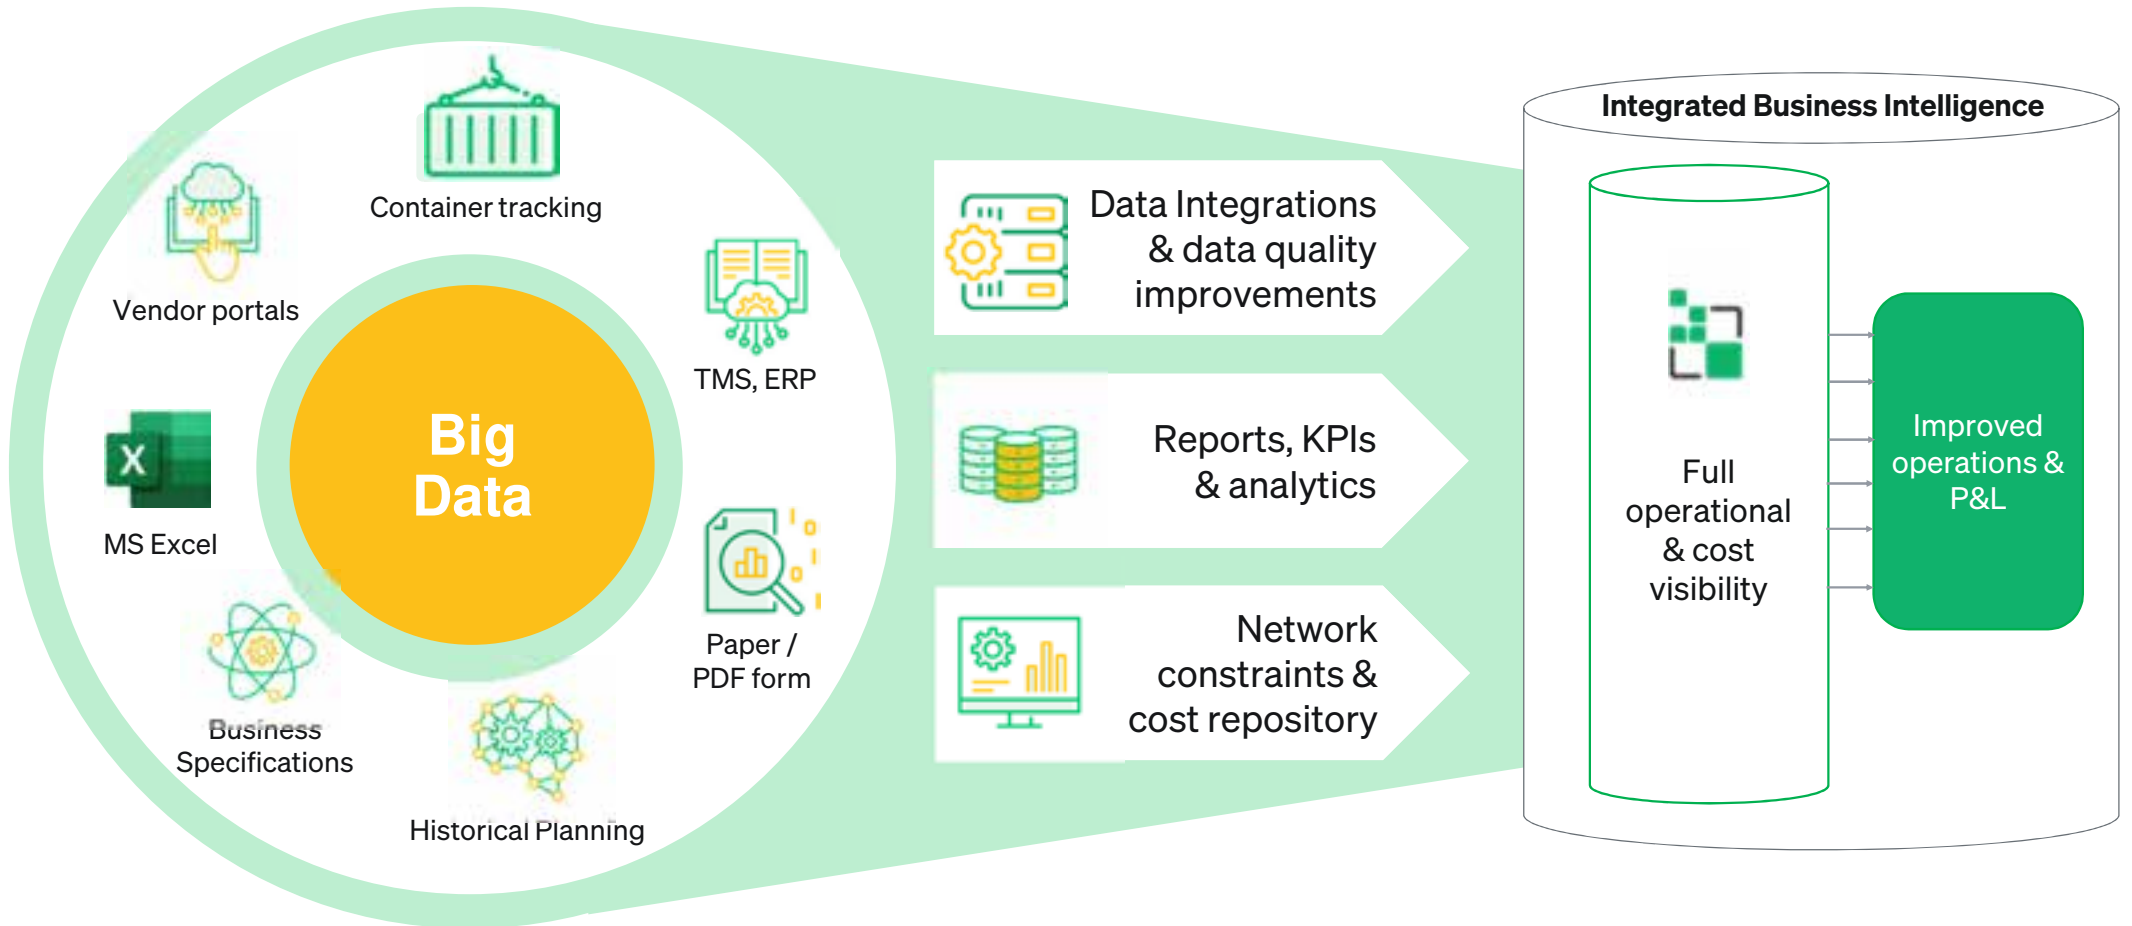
Container tracking

Vendor portals

TMS, ERP

Big Data

MS Excel

Paper / PDF form

Business Specifications

Historical Planning

Data Integrations & data quality improvements

Reports, KPIs & analytics

Network constraints & cost repository

Integrated Business Intelligence

Full operational & cost visibility

Improved operations & P&L